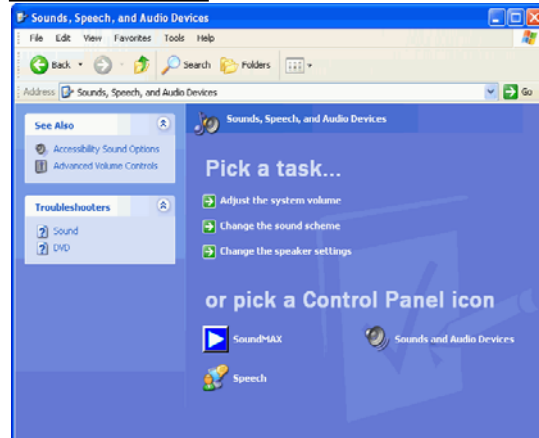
Sounds, Speech, and Audio Devices

File Edit View Favorites Tools Help

Back Search Folders

Address Sounds, Speech, and Audio Devices Go

See Also

Accessibility Sound Options
Advanced Volume Controls

Troubleshooters

Sound
DVD

Sounds, Speech, and Audio Devices

Pick a task...

Adjust the system volume
Change the sound scheme
Change the speaker settings

or pick a Control Panel icon

SoundMAX
Sounds and Audio Devices
Speech